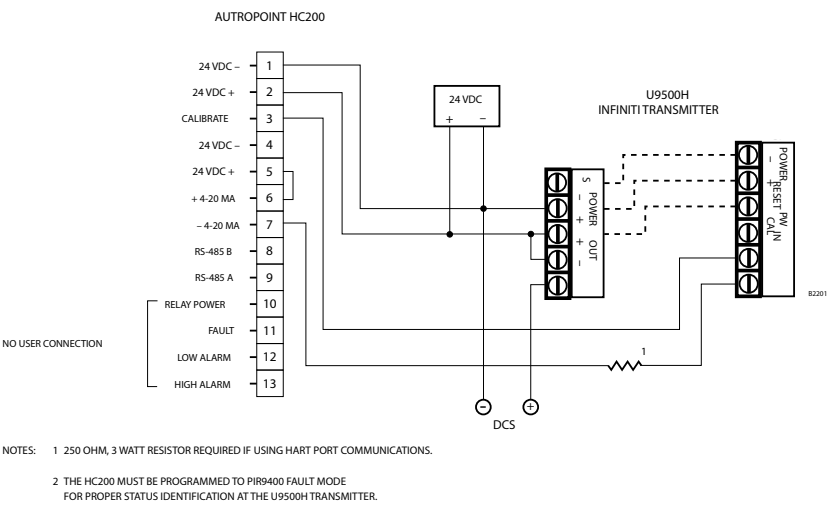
AUTOPOINT HC200

24 VDC – 1
24 VDC + 2
CALIBRATE 3
24 VDC – 4
24 VDC + 5
+ 4-20 MA 6
– 4-20 MA 7
RS-485 B 8
RS-485 A 9
RELAY POWER 10
FAULT 11
LOW ALARM 12
HIGH ALARM 13

NO USER CONNECTION

24 VDC
+ –

U9500H
INFINITI TRANSMITTER

S
POWER
–
+
+
OUT
–

POWER
–
+
RESET
PW
CAL
IN

1

B2201

–
+
DCS

NOTES: 1 250 OHM, 3 WATT RESISTOR REQUIRED IF USING HART PORT COMMUNICATIONS.

2 THE HC200 MUST BE PROGRAMMED TO PIR9400 FAULT MODE FOR PROPER STATUS IDENTIFICATION AT THE U9500H TRANSMITTER.